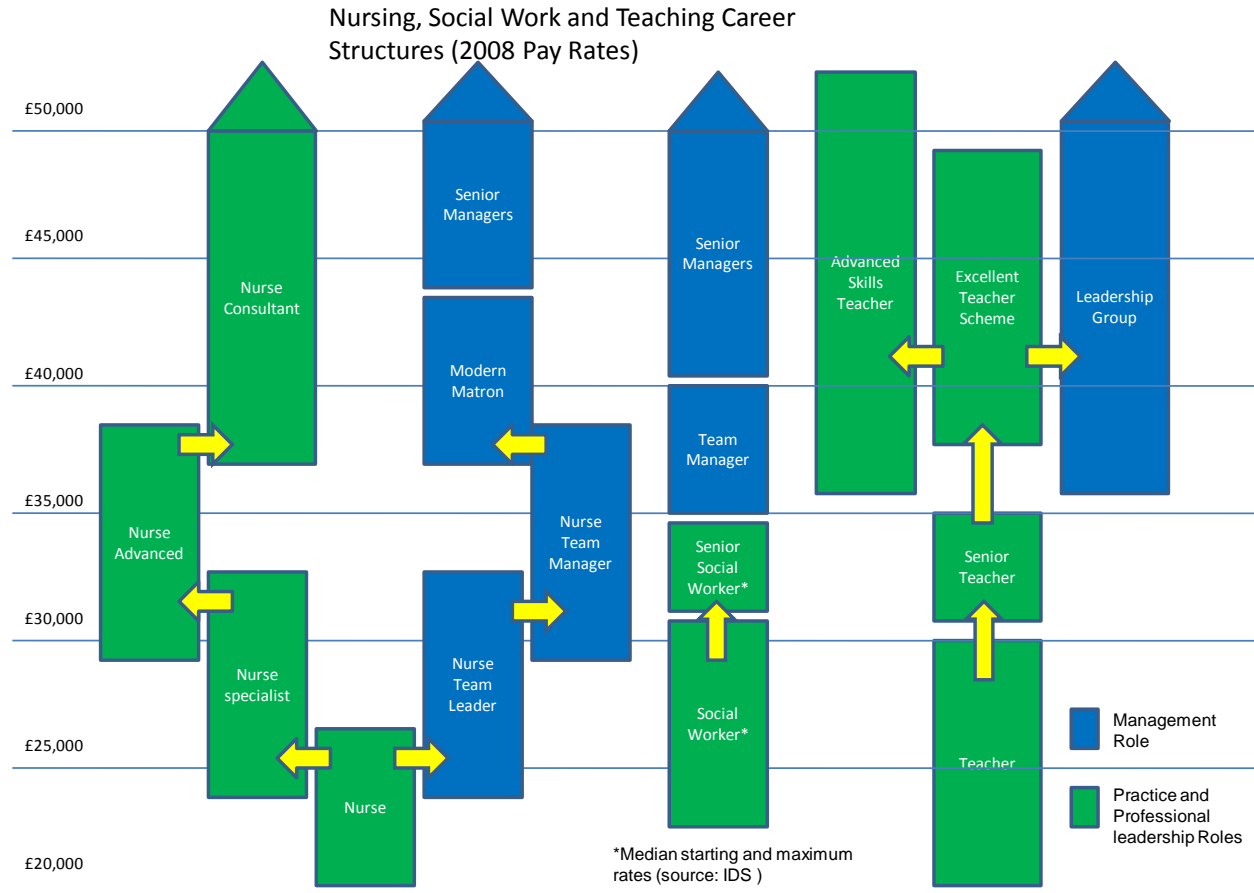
Nursing, Social Work and Teaching Career Structures (2008 Pay Rates)

£50,000

£45,000

£40,000

£35,000

£30,000

£25,000

£20,000

Nurse Consultant

Nurse Advanced

Nurse specialist

Nurse

Senior Managers

Modern Matron

Nurse Team Manager

Nurse Team Leader

Senior Managers

Team Manager

Senior Social Worker*

Social Worker*

Advanced Skills Teacher

Excellent Teacher Scheme

Leadership Group

Senior Teacher

Teacher

Management Role

Practice and Professional leadership Roles

*Median starting and maximum rates (source: IDS )